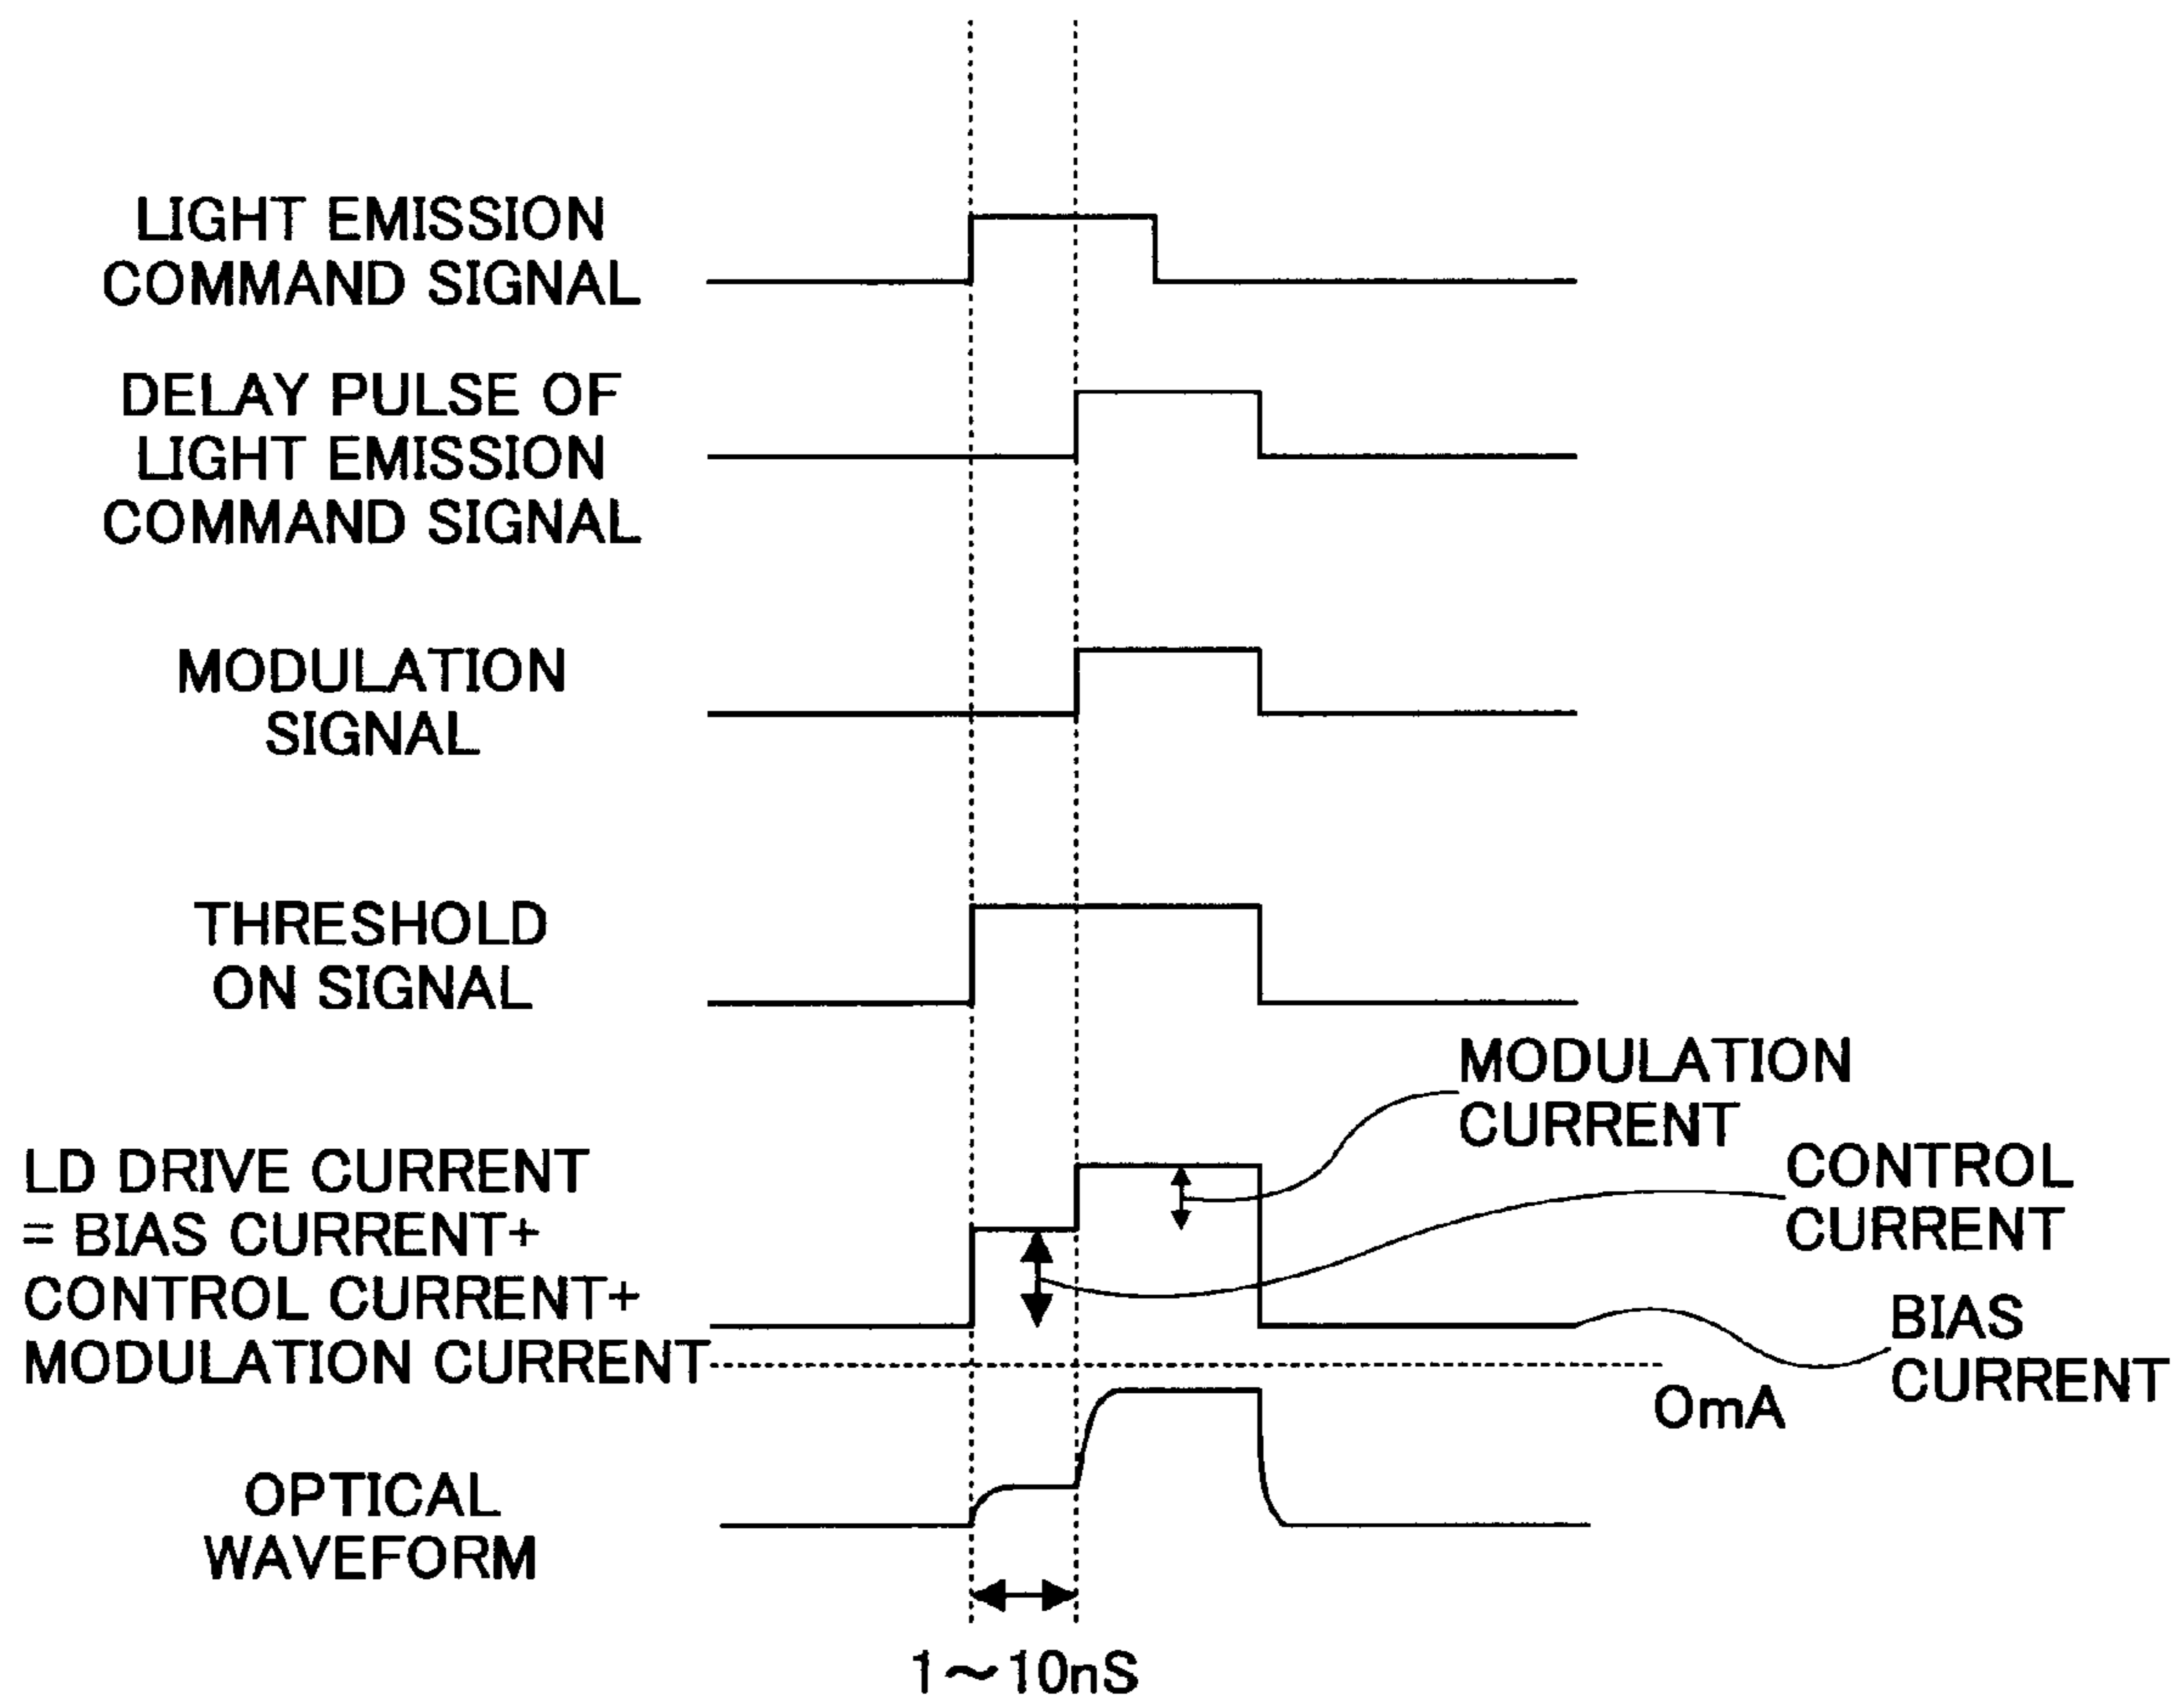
LIGHT EMISSION COMMAND SIGNAL

DELAY PULSE OF LIGHT EMISSION COMMAND SIGNAL

MODULATION SIGNAL

THRESHOLD ON SIGNAL

MODULATION CURRENT

CONTROL CURRENT

LD DRIVE CURRENT = BIAS CURRENT+ CONTROL CURRENT+ MODULATION CURRENT

BIAS CURRENT

OmA

OPTICAL WAVEFORM

1～10nS